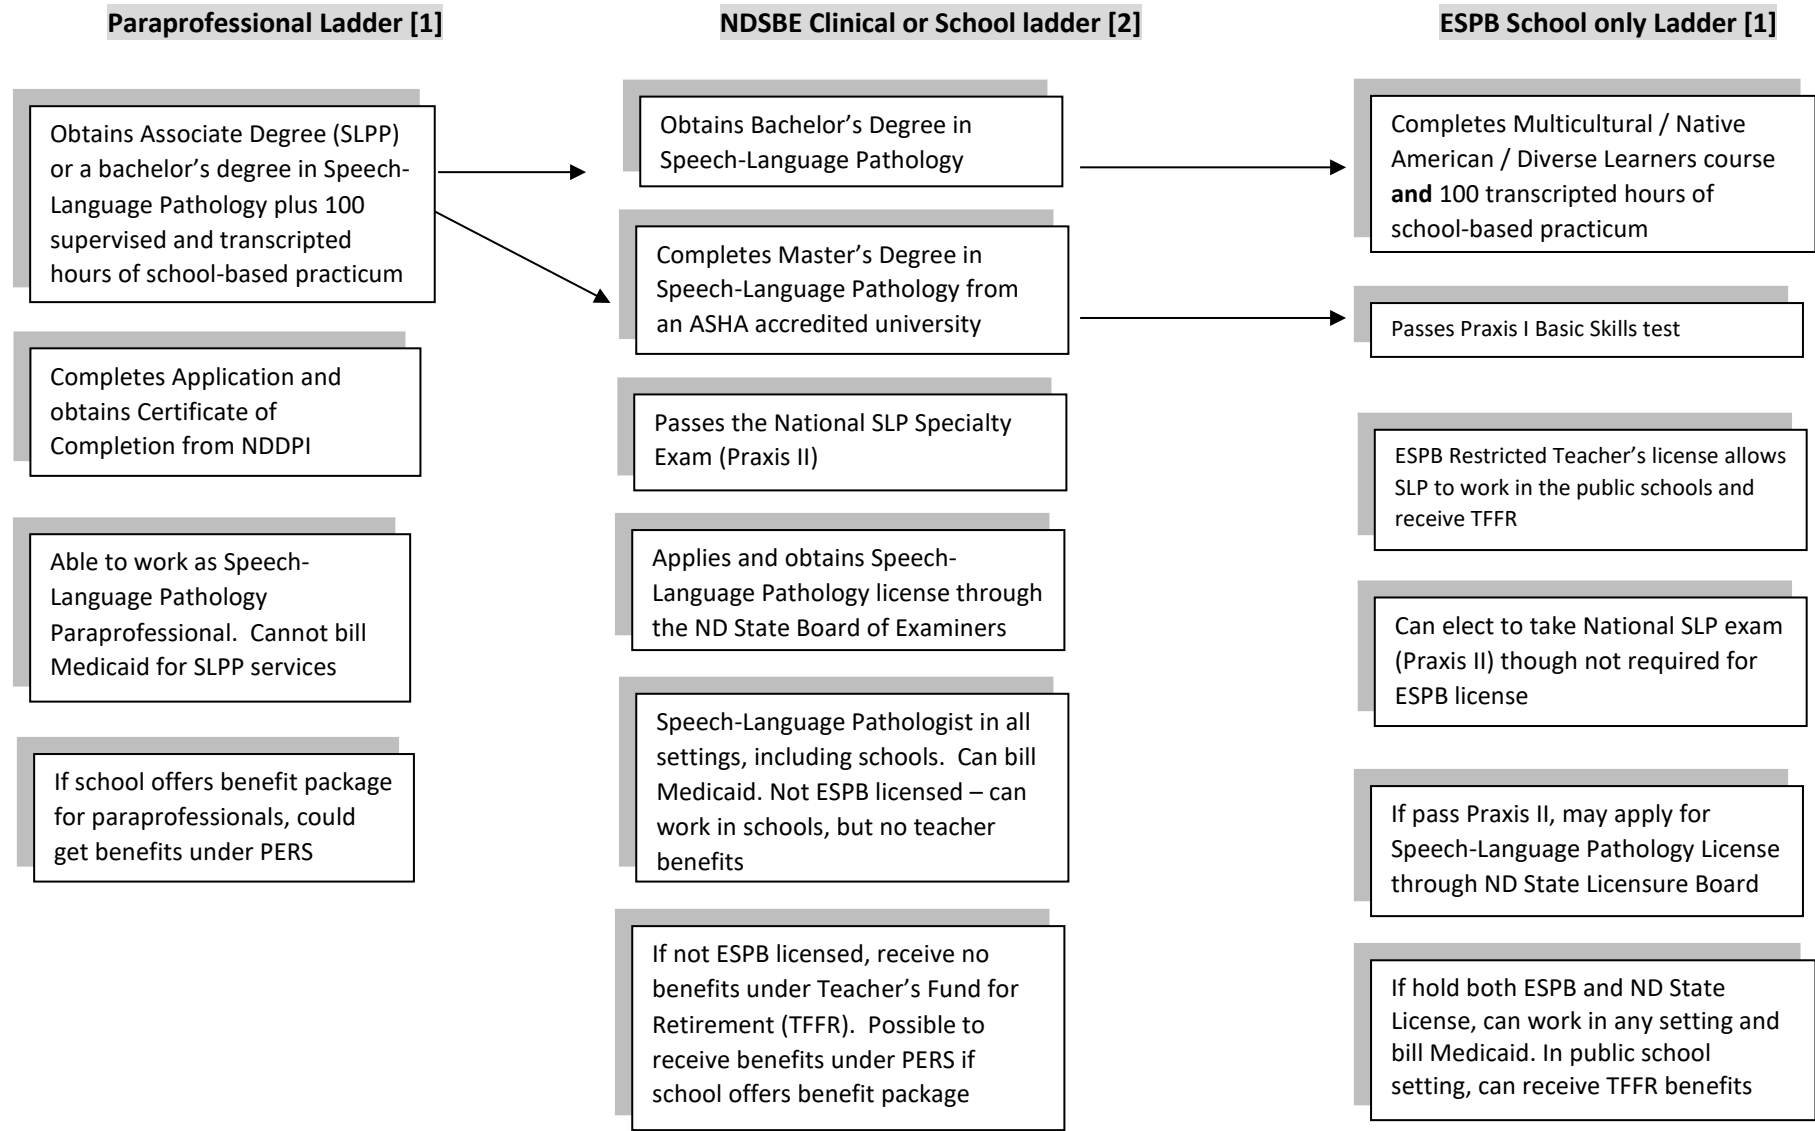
Paraprofessional Ladder [1]

Obtains Associate Degree (SLPP) or a bachelor's degree in Speech-Language Pathology plus 100 supervised and transcripted hours of school-based practicum

Completes Application and obtains Certificate of Completion from NDDPI

Able to work as Speech-Language Pathology Paraprofessional. Cannot bill Medicaid for SLPP services

If school offers benefit package for paraprofessionals, could get benefits under PERS

NDSBE Clinical or School ladder [2]

Obtains Bachelor's Degree in Speech-Language Pathology

Completes Master's Degree in Speech-Language Pathology from an ASHA accredited university

Passes the National SLP Specialty Exam (Praxis II)

Applies and obtains Speech-Language Pathology license through the ND State Board of Examiners

Speech-Language Pathologist in all settings, including schools. Can bill Medicaid. Not ESPB licensed – can work in schools, but no teacher benefits

If not ESPB licensed, receive no benefits under Teacher's Fund for Retirement (TFFR). Possible to receive benefits under PERS if school offers benefit package

ESPB School only Ladder [1]

Completes Multicultural / Native American / Diverse Learners course **and** 100 transcripted hours of school-based practicum

Passes Praxis I Basic Skills test

ESPB Restricted Teacher's license allows SLP to work in the public schools and receive TFFR

Can elect to take National SLP exam (Praxis II) though not required for ESPB license

If pass Praxis II, may apply for Speech-Language Pathology License through ND State Licensure Board

If hold both ESPB and ND State License, can work in any setting and bill Medicaid. In public school setting, can receive TFFR benefits